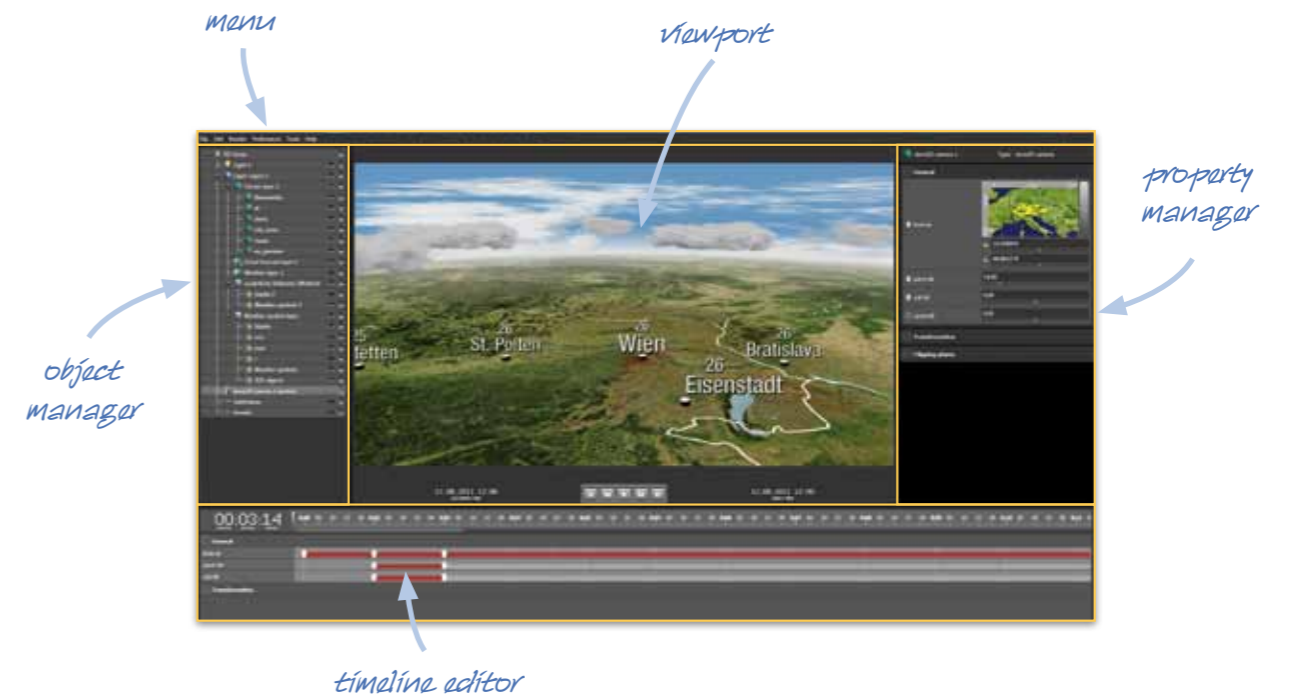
menu

viewport

property manager

object manager

timeline editor

File Edit Render Preferences Tools Help

26 Melk

26 St. Polten

26 Wien

26 Bratislava

26 Eisenstadt

00:03:14

General

Transformation

Clipping planes